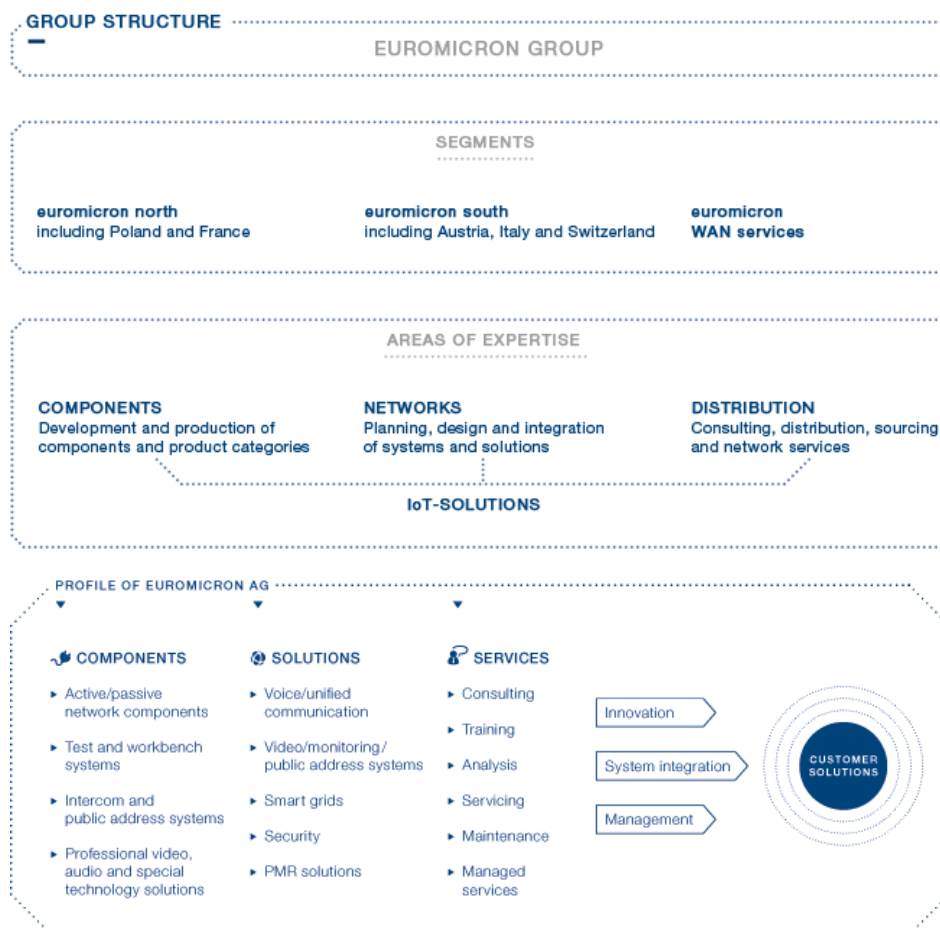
GROUP STRUCTURE

EUROMICRON GROUP

SEGMENTS

euromicron north
including Poland and France

euromicron south
including Austria, Italy and Switzerland

euromicron
WAN services

AREAS OF EXPERTISE

COMPONENTS
Development and production of components and product categories

NETWORKS
Planning, design and integration of systems and solutions

DISTRIBUTION
Consulting, distribution, sourcing and network services

IoT-SOLUTIONS

PROFILE OF EUROMICRON AG

COMPONENTS

- Active/passive network components
- Test and workbench systems
- Intercom and public address systems
- Professional video, audio and special technology solutions

SOLUTIONS

- Voice/unified communication
- Video/monitoring/ public address systems
- Smart grids
- Security
- PMR solutions

SERVICES

- Consulting
- Training
- Analysis
- Servicing
- Maintenance
- Managed services

Innovation

System integration

Management

CUSTOMER SOLUTIONS